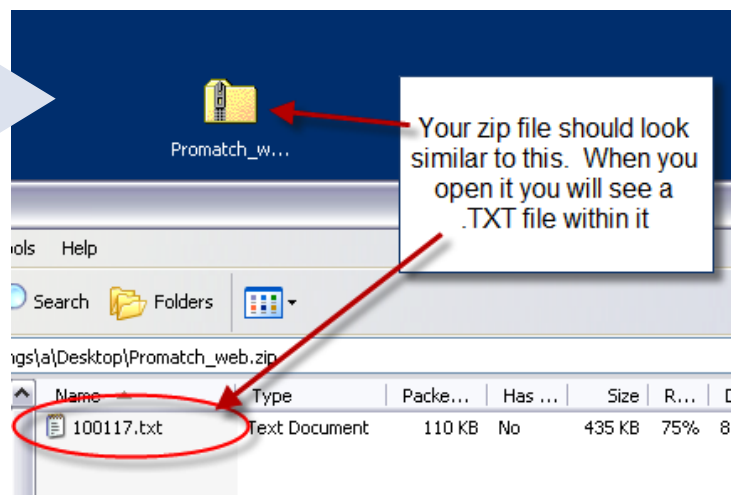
Promatch_w...

Your zip file should look similar to this. When you open it you will see a .TXT file within it

ols Help

Search Folders

ngs\a\Desktop\Promatch_web.zip

| Name | Type | Packe... | Has ... | Size | R... | D |
|---|---|---|---|---|---|---|
| 100117.txt | Text Document | 110 KB | No | 435 KB | 75% | 8 |